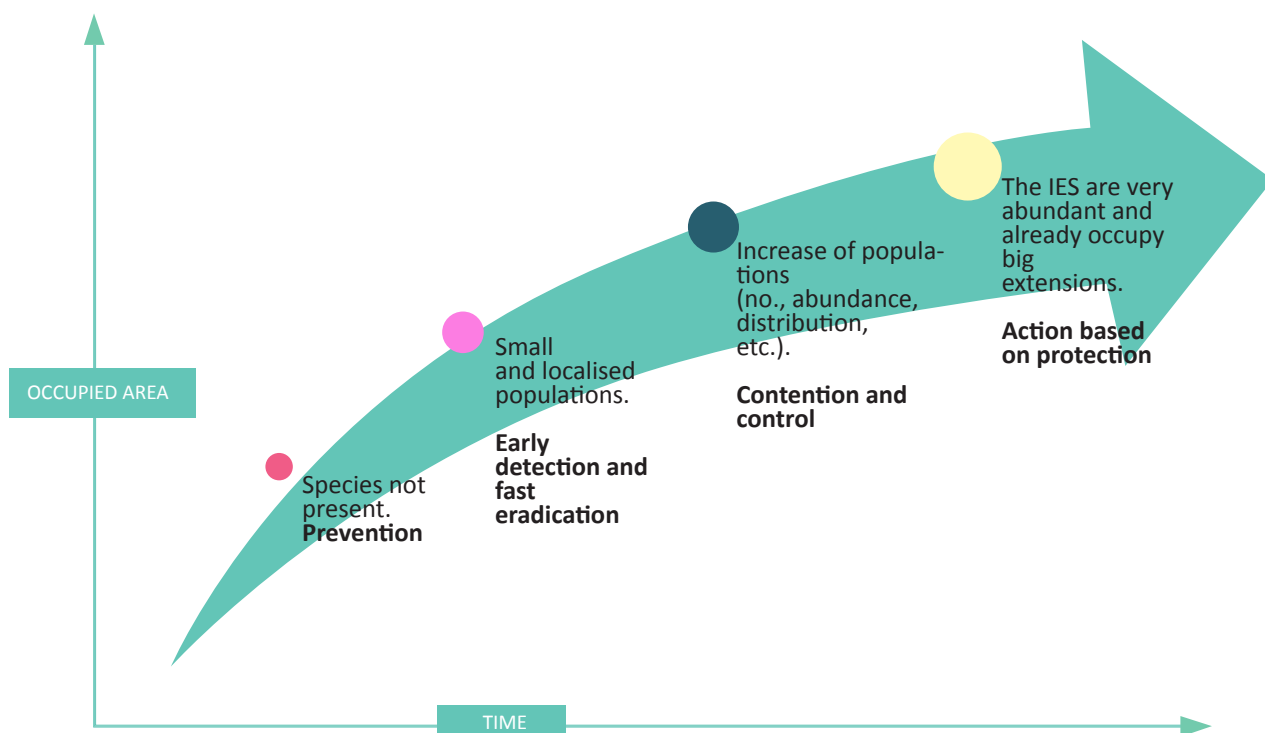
OCCUPIED AREA

TIME

Species not present.
**Prevention**

Small and localised populations.

**Early detection and fast eradication**

Increase of populations (no., abundance, distribution, etc.).

**Contention and control**

The IES are very abundant and already occupy big extensions.

**Action based on protection**